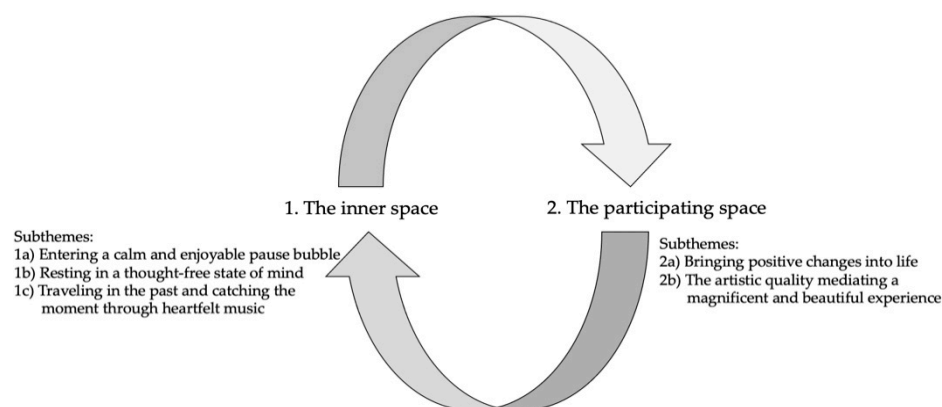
1. The inner space

Subthemes:
1a) Entering a calm and enjoyable pause bubble
1b) Resting in a thought-free state of mind
1c) Traveling in the past and catching the moment through heartfelt music

2. The participating space

Subthemes:
2a) Bringing positive changes into life
2b) The artistic quality mediating a magnificent and beautiful experience